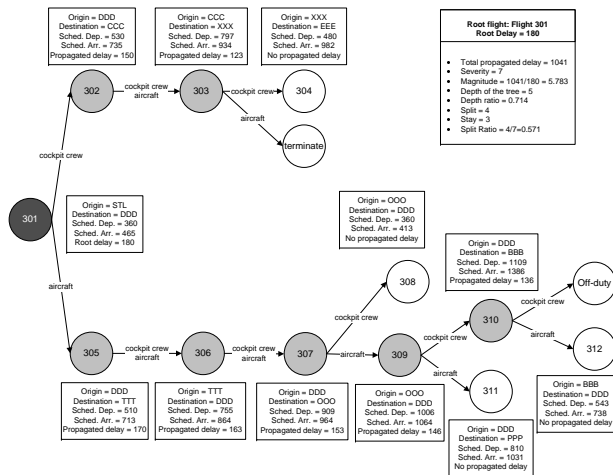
Origin = DDD
Destination = CCC
Sched. Dep. = 530
Sched. Arr. = 735
Propagated delay = 150

Origin = CCC
Destination = XXX
Sched. Dep. = 797
Sched. Arr. = 934
Propagated delay = 123

Origin = XXX
Destination = EEE
Sched. Dep. = 480
Sched. Arr. = 982
No propagated delay

Root flight: Flight 301
Root Delay = 180

- Total propagated delay = 1041
- Severity = 7
- Magnitude = 1041/180 = 5.783
- Depth of the tree = 5
- Depth ratio = 0.714
- Split = 4
- Stay = 3
- Split Ratio = 4/7=0.571

302
cockpit crew
aircraft
303
cockpit crew
304
aircraft
terminate

cockpit crew

301

Origin = STL
Destination = DDD
Sched. Dep. = 360
Sched. Arr. = 465
Root delay = 180

Origin = OOO
Destination = DDD
Sched. Dep. = 360
Sched. Arr. = 413
No propagated delay

308

Origin = DDD
Destination = BBB
Sched. Dep. = 1109
Sched. Arr. = 1386
Propagated delay = 136

Off-duty
cockpit crew
310
cockpit crew
aircraft
312

aircraft

cockpit crew

305
cockpit crew
aircraft
306
cockpit crew
aircraft
307
aircraft
309
aircraft
311

Origin = BBB
Destination = DDD
Sched. Dep. = 543
Sched. Arr. = 738
No propagated delay

Origin = DDD
Destination = TTT
Sched. Dep. = 510
Sched. Arr. = 713
Propagated delay = 170

Origin = TTT
Destination = DDD
Sched. Dep. = 755
Sched. Arr. = 864
Propagated delay = 163

Origin = DDD
Destination = OOO
Sched. Dep. = 909
Sched. Arr. = 964
Propagated delay = 153

Origin = OOO
Destination = DDD
Sched. Dep. = 1006
Sched. Arr. = 1064
Propagated delay = 146

Origin = DDD
Destination = PPP
Sched. Dep. = 810
Sched. Arr. = 1031
No propagated delay